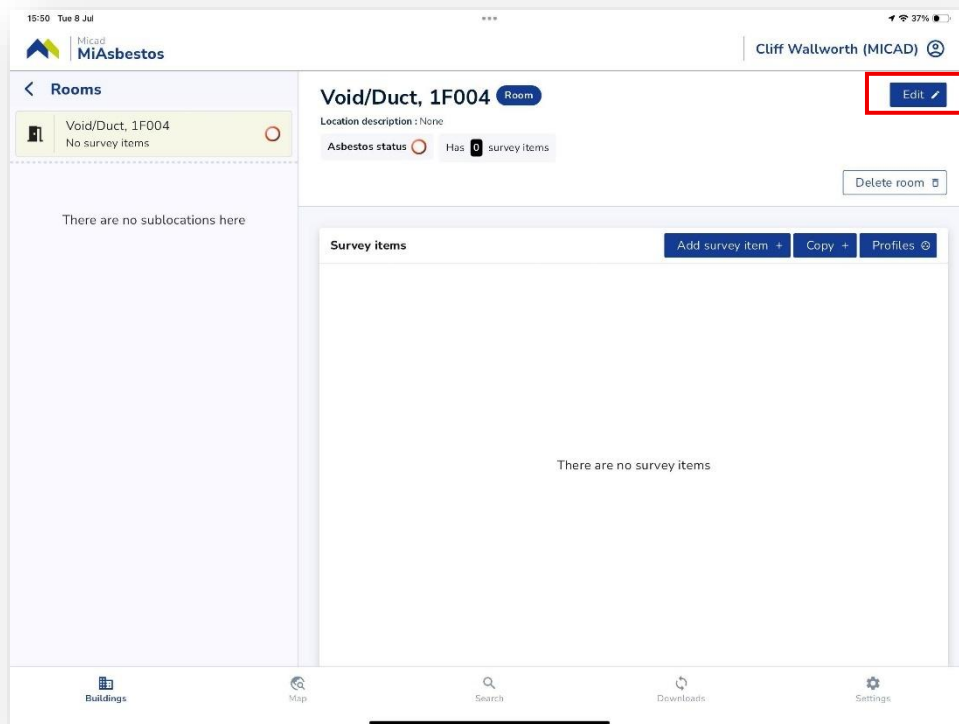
15:50 Tue 8 Jul

37%

Micad
MiAsbestos

Cliff Wallworth (MICAD)

Rooms

Void/Duct, 1F004
No survey items

There are no sublocations here

Void/Duct, 1F004 Room

Location description : None

Asbestos status

Has 0 survey items

Edit

Delete room

Survey items

Add survey item +

Copy +

Profiles

There are no survey items

Buildings

Map

Search

Downloads

Settings